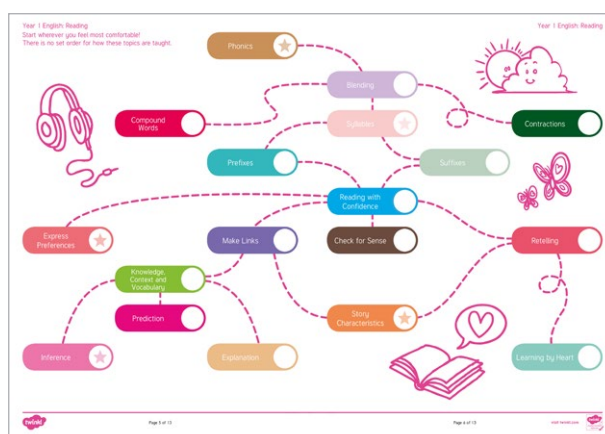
Year 1 English: Reading
Start wherever you feel most comfortable!
There is no set order for how these topics are taught.

Year 1 English: Reading

Phonics

Blending

Compound Words

Syllables

Contractions

Prefixes

Suffixes

Reading with Confidence

Express Preferences

Make Links

Check for Sense

Retelling

Knowledge, Context and Vocabulary

Prediction

Story Characteristics

Inference

Explanation

Learning by Heart

twinkl

Page 5 of 13

Page 6 of 13

visit twinkl.com

twinkl